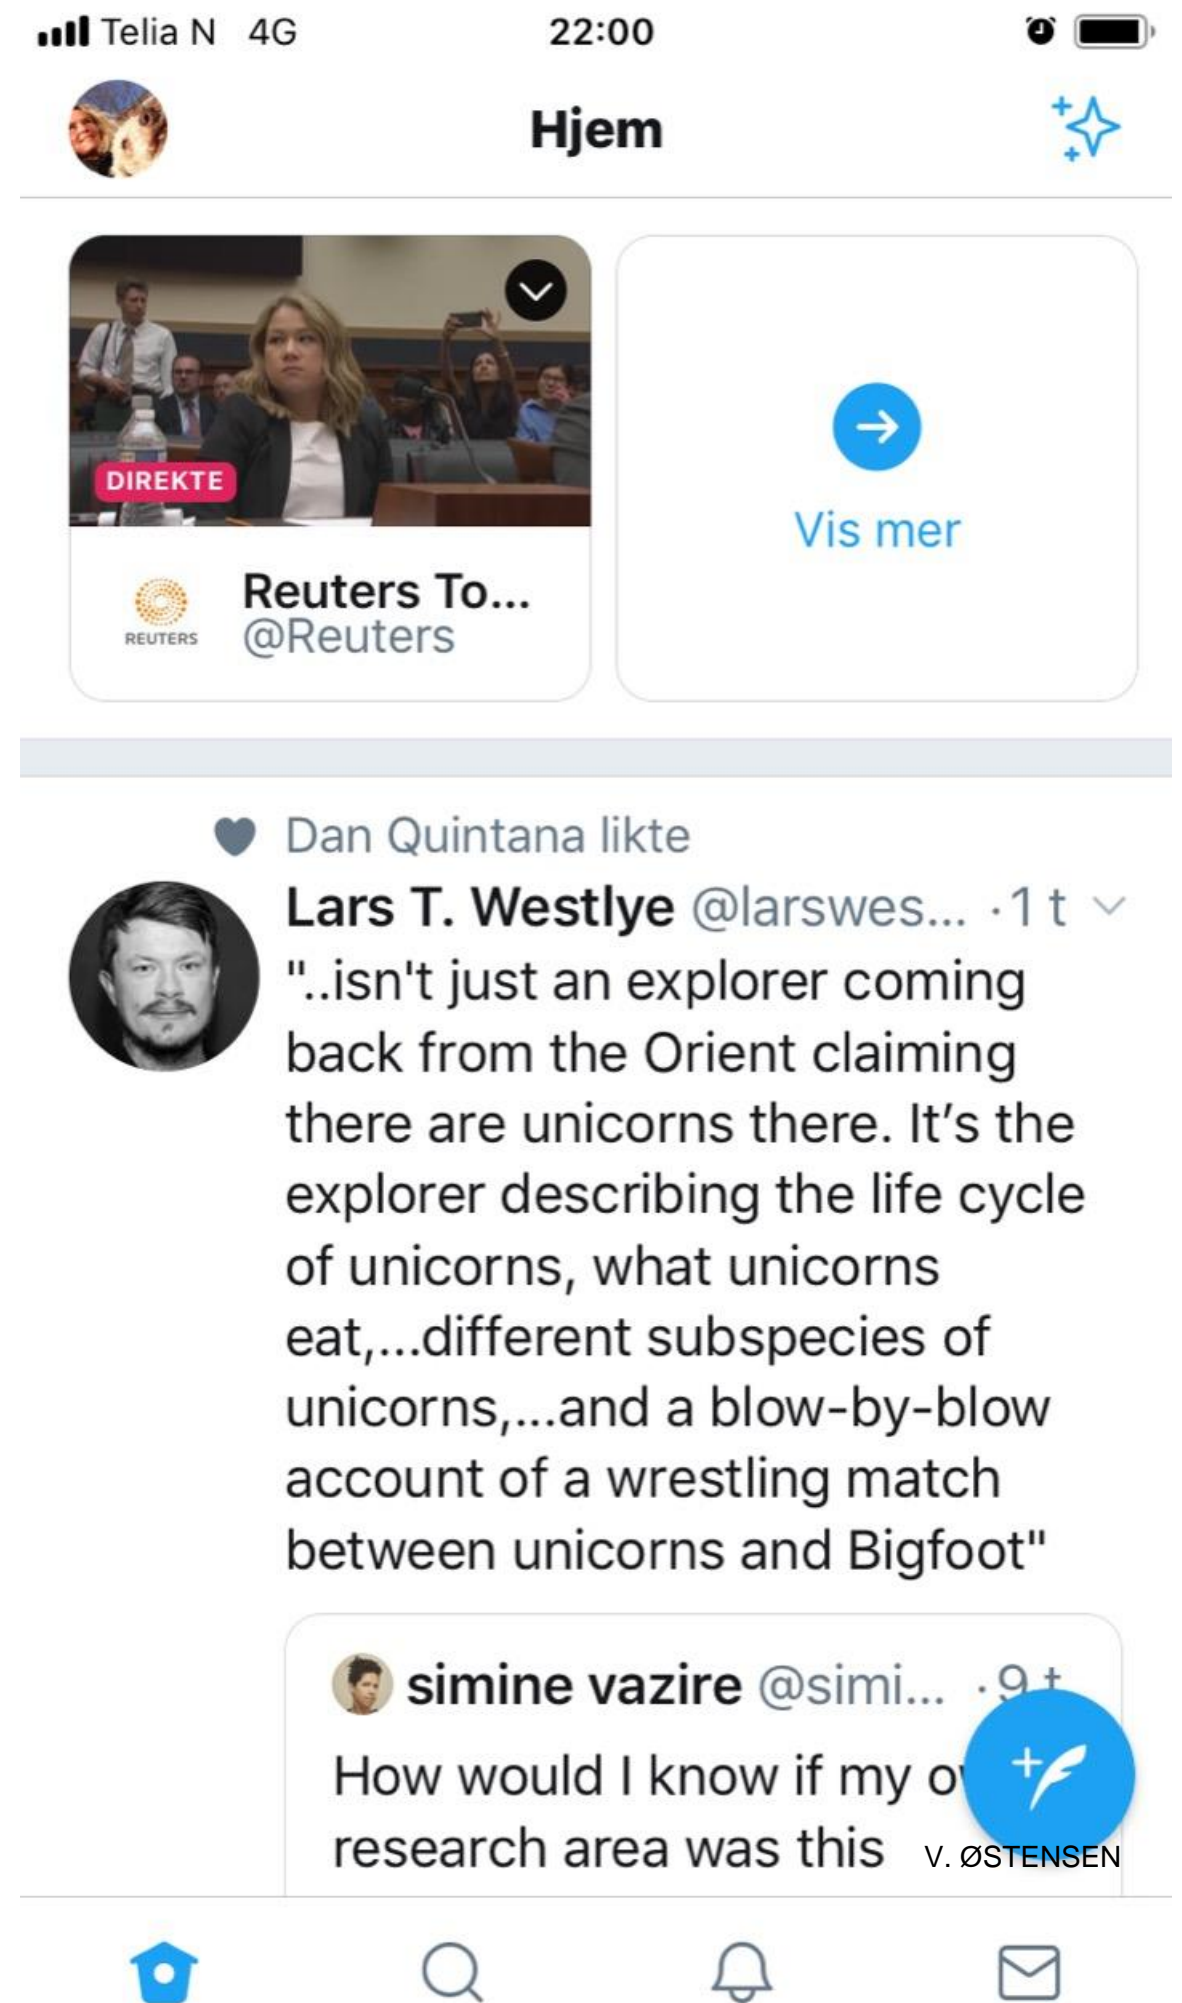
Telia N 4G 22:00

Hjem

DIREKTE

REUTERS

Reuters To...
@Reuters

Vis mer

Dan Quintana likte

Lars T. Westlye @larswes... · 1 t

"..isn't just an explorer coming back from the Orient claiming there are unicorns there. It's the explorer describing the life cycle of unicorns, what unicorns eat,...different subspecies of unicorns,...and a blow-by-blow account of a wrestling match between unicorns and Bigfoot"

simine vazire @simi... · 9 t

How would I know if my o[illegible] research area was this

V. ØSTENSEN